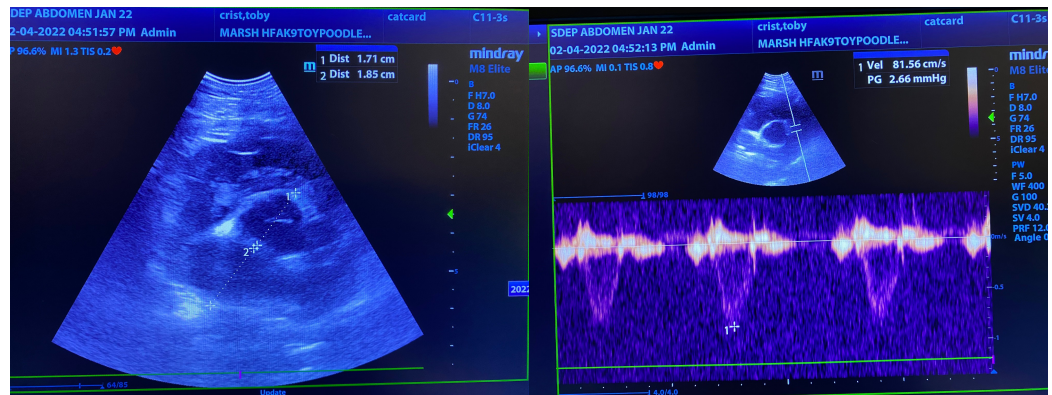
SDEP ABDOMEN JAN 22
2-04-2022 04:51:57 PM Admin
crist,toby
MARSH HFAK9TOYPOODLE...
catcard
C11-3s
AP 96.6% MI 1.3 TIS 0.2
1 Dist 1.71 cm
2 Dist 1.85 cm
mindray
M8 Elite
B
F H7.0
D 8.0
G 74
FR 26
DR 95
iClear 4
1
2
2022
64/85
Update

SDEP ABDOMEN JAN 22
02-04-2022 04:52:13 PM Admin
crist,toby
MARSH HFAK9TOYPOODLE...
catcard
C11-3s
AP 96.6% MI 0.1 TIS 0.8
1 Vel 81.56 cm/s
PG 2.66 mmHg
mindray
M8 Elite
B
F H7.0
D 8.0
G 74
FR 26
DR 95
iClear 4
PW
F 5.0
WF 400
G 100
SVD 40.1
SV 4.0
PRF 12.0
Angle 0
98/98
cm/s
0.5
-1
1
4.0/4.0